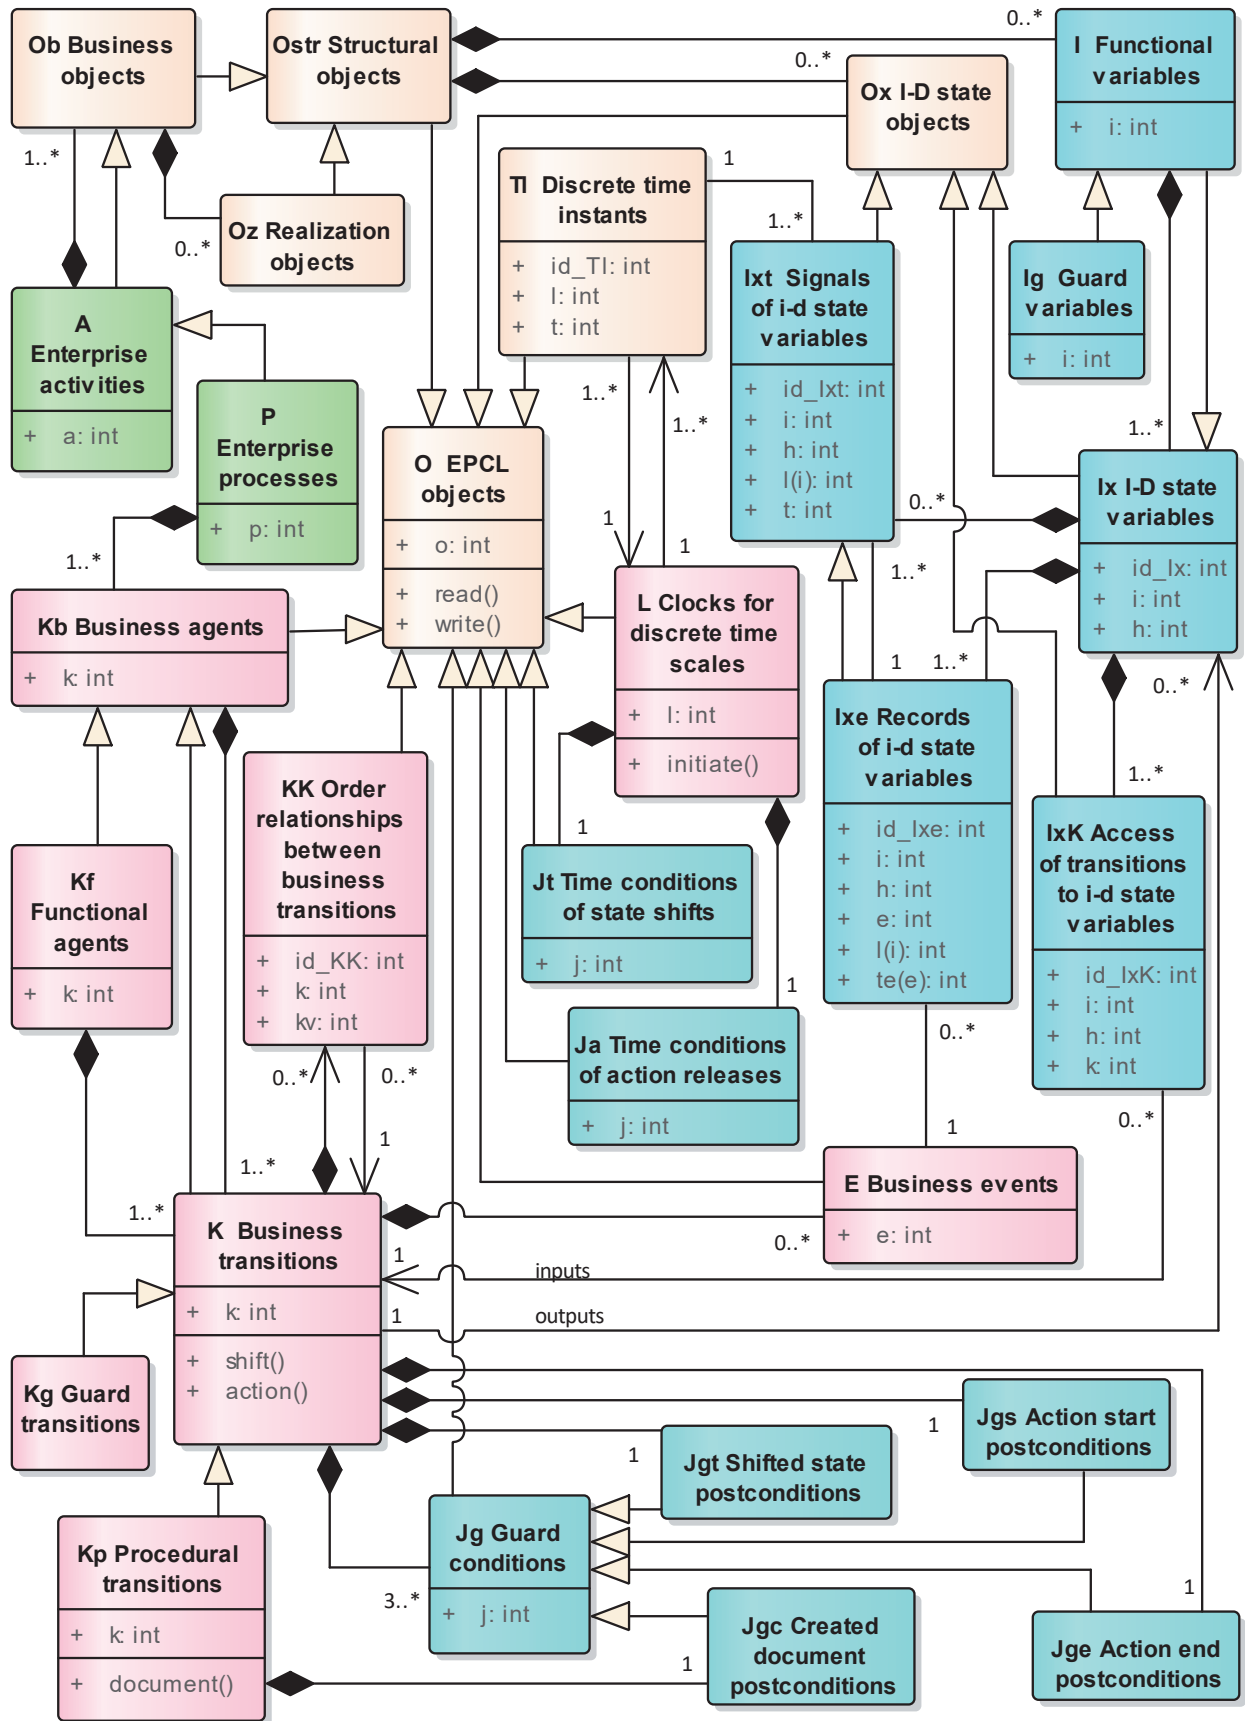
Ob Business objects

Ostr Structural objects

0..*

0..*

I Functional variables

+ i: int

Ox I-D state objects

1..*

Oz Realization objects

0..*

A Enterprise activities

+ a: int

P Enterprise processes

+ p: int

Tl Discrete time instants

+ id_Tl: int
+ l: int
+ t: int

1

1..*

Ixt Signals of i-d state variables

+ id_Ixt: int
+ i: int
+ h: int
+ l(i): int
+ t: int

Ig Guard variables

+ i: int

1..*

Ix I-D state variables

+ id_Ix: int
+ i: int
+ h: int

0..*

1..*

1..*

1..*

1

1

O EPCL objects

+ o: int

+ read()
+ write()

Kb Business agents

+ k: int

L Clocks for discrete time scales

+ l: int

+ initiate()

1..*

1

1..*

Ixe Records of i-d state variables

+ id_Ixe: int
+ i: int
+ h: int
+ e: int
+ l(i): int
+ te(e): int

0..*

1..*

IxK Access of transitions to i-d state variables

+ id_IxK: int
+ i: int
+ h: int
+ k: int

Kf Functional agents

+ k: int

KK Order relationships between business transitions

+ id_KK: int
+ k: int
+ kv: int

1

Jt Time conditions of state shifts

+ j: int

1

Ja Time conditions of action releases

+ j: int

0..*

0..*

1

0..*

1..*

1

1..*

K Business transitions

+ k: int

+ shift()
+ action()

E Business events

+ e: int

0..*

1

inputs

1

outputs

0..*

Kg Guard transitions

1

Jgs Action start postconditions

1

Jgt Shifted state postconditions

Jg Guard conditions

+ j: int

3..*

Kp Procedural transitions

+ k: int

+ document()

Jgc Created document postconditions

1

1

Jge Action end postconditions